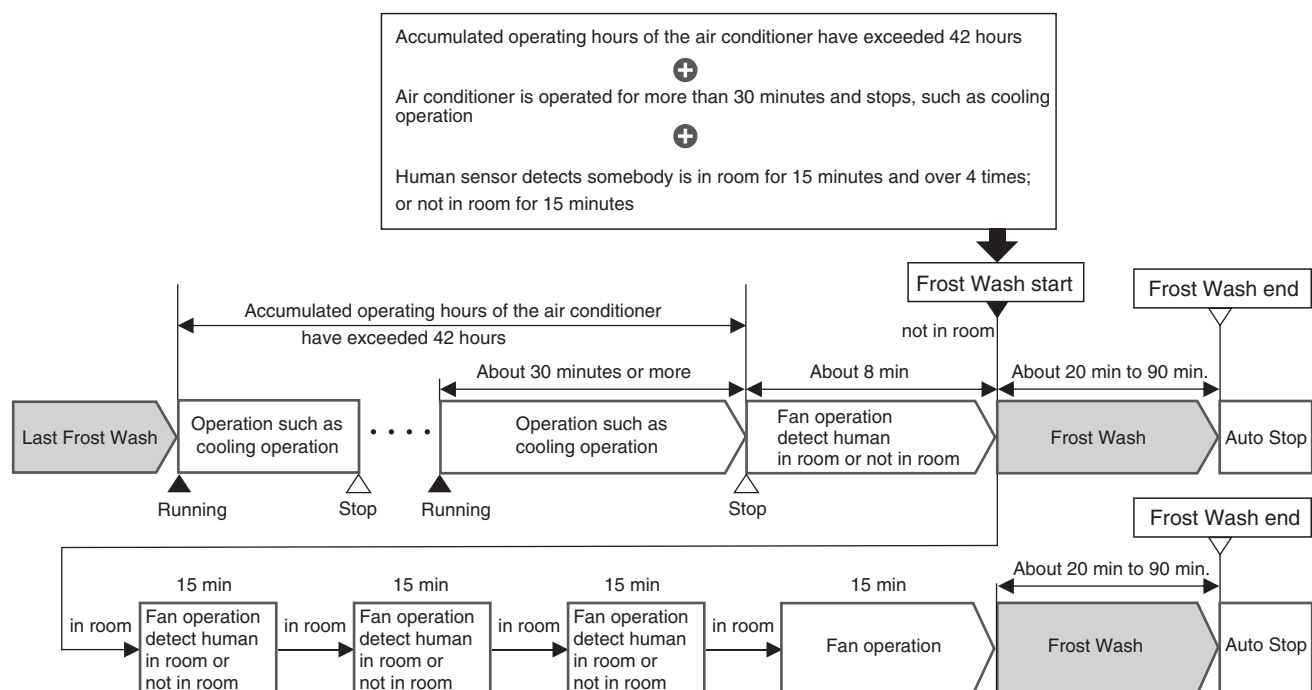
Accumulated operating hours of the air conditioner have exceeded 42 hours

Air conditioner is operated for more than 30 minutes and stops, such as cooling operation

Human sensor detects somebody is in room for 15 minutes and over 4 times; or not in room for 15 minutes

Frost Wash start

Frost Wash end

Accumulated operating hours of the air conditioner have exceeded 42 hours

not in room

About 30 minutes or more

About 8 min

About 20 min to 90 min.

Last Frost Wash

Operation such as cooling operation

Operation such as cooling operation

Fan operation detect human in room or not in room

Frost Wash

Auto Stop

Running

Stop

Running

Stop

Frost Wash end

15 min

15 min

15 min

15 min

About 20 min to 90 min.

in room

Fan operation detect human in room or not in room

in room

Fan operation detect human in room or not in room

in room

Fan operation detect human in room or not in room

in room

Fan operation

Frost Wash

Auto Stop